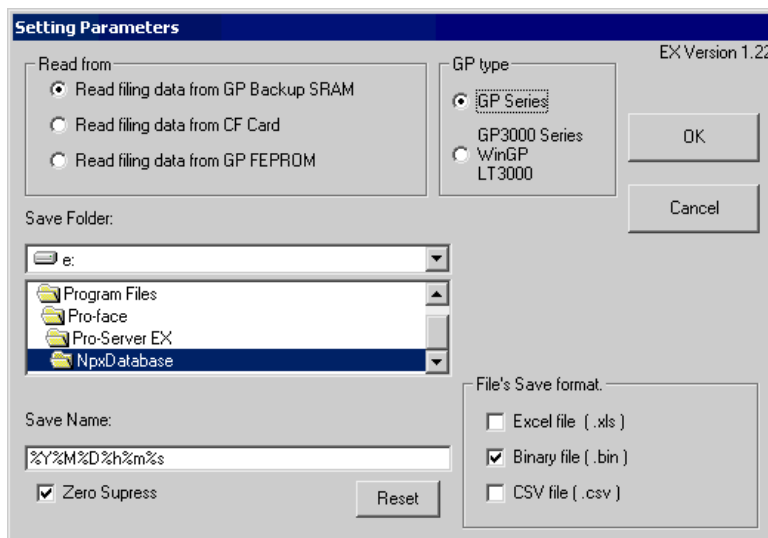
Setting Parameters

EX Version 1.22

Read from

Read filing data from GP Backup SRAM

Read filing data from CF Card

Read filing data from GP FEPROM

GP type

GP Series

GP3000 Series
WinGP
LT3000

OK

Cancel

Save Folder:

e:

Program Files
Pro-face
Pro-Server EX
NpxDatabase

File's Save format.

Excel file ( .xls )

Binary file ( .bin )

CSV file ( .csv )

Save Name:

%Y%M%D%h%m%s

Zero Supress

Reset